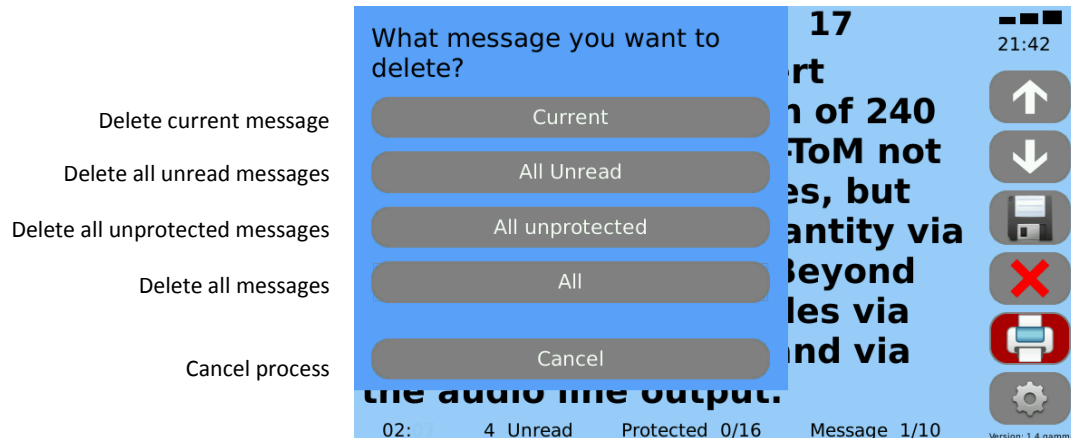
Delete current message

Delete all unread messages

Delete all unprotected messages

Delete all messages

Cancel process

What message you want to delete?

Current

All Unread

All unprotected

All

Cancel

17

rt

n of 240

ToM not

es, but

antity via

Beyond

les via

nd via

the audio line output.

21:42

02:

4 Unread

Protected 0/16

Message 1/10

Version: 1.4 gamm